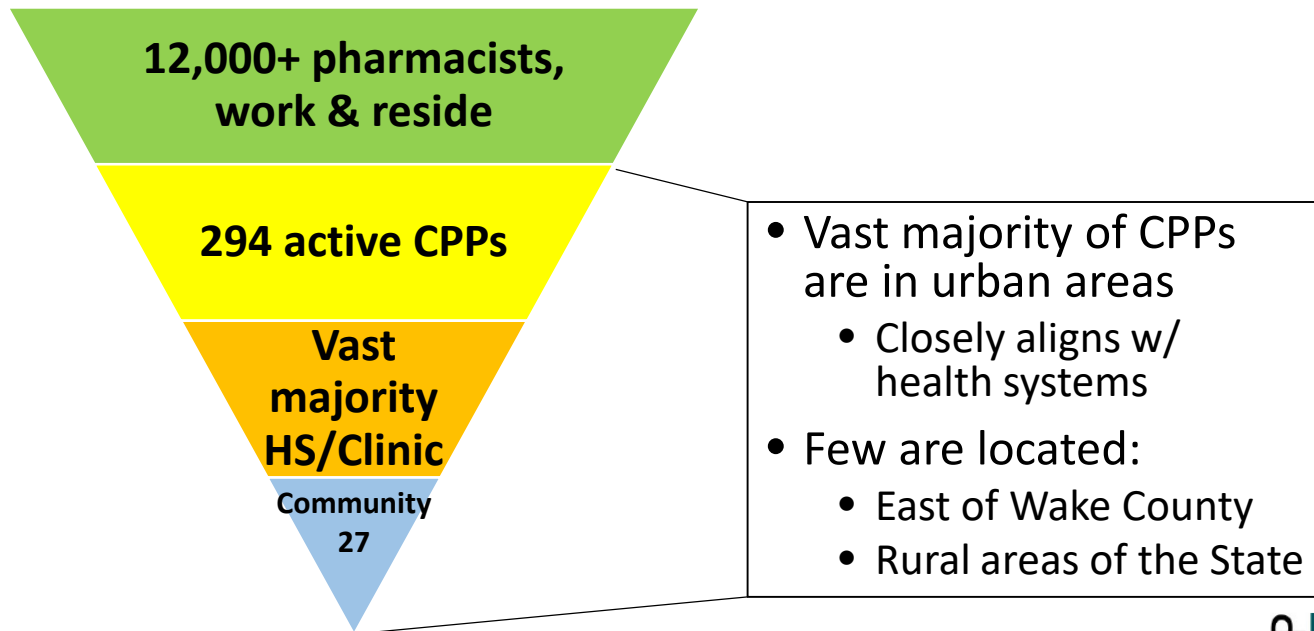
12,000+ pharmacists, work & reside

294 active CPPs

Vast majority HS/Clinic

Community 27

- Vast majority of CPPs are in urban areas
  - Closely aligns w/ health systems
- Few are located:
  - East of Wake County
  - Rural areas of the State